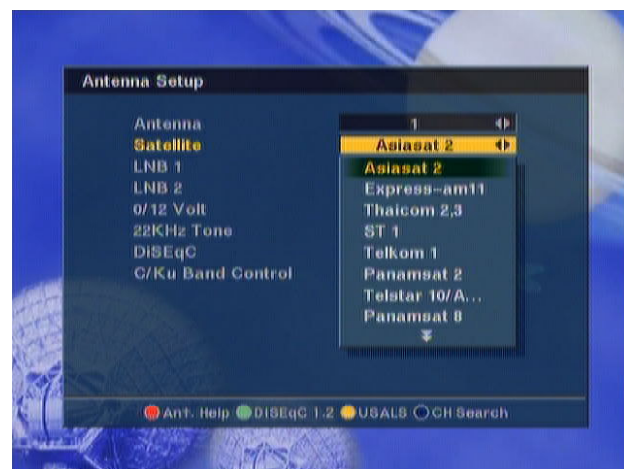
Antenna Setup

Antenna
Satellite
LNB 1
LNB 2
0/12 Volt
22KHz Tone
DiSEqC
C/Ku Band Control

1
Asiasat 2
Asiasat 2
Express-am11
Thaicom 2,3
ST 1
Telkom 1
Panamsat 2
Telstar 10/A...
Panamsat 8

Ant. Help DiSEqC 1.2 USALS CH Search